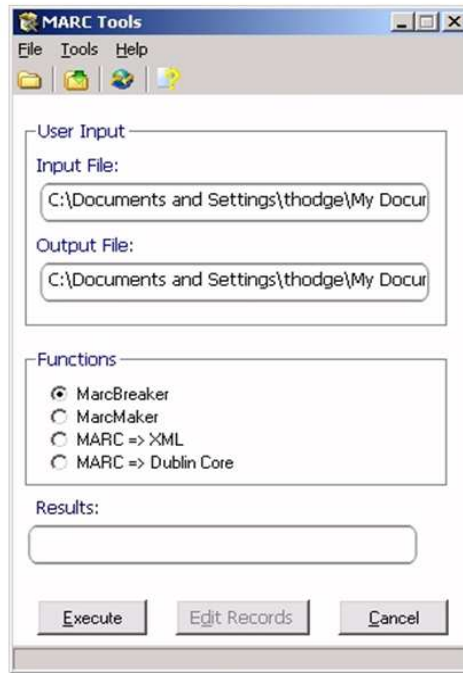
MARC Tools

File Tools Help

User Input

Input File:

C:\Documents and Settings\thodge\My Docur

Output File:

C:\Documents and Settings\thodge\My Docur

Functions

MarcBreaker
MarcMaker
MARC => XML
MARC => Dublin Core

Results:

Execute
Edit Records
Cancel